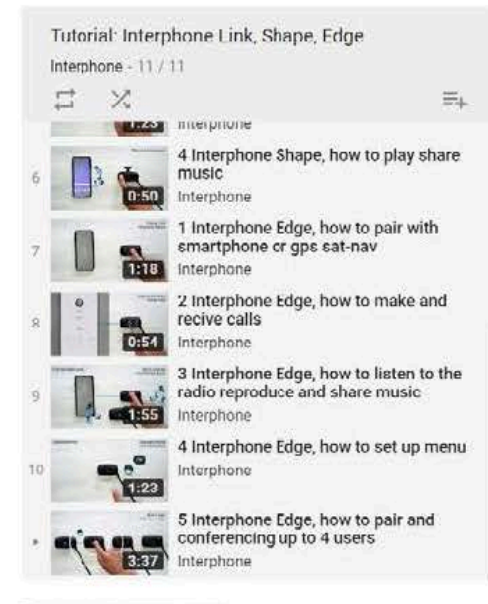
Tutorial: Interphone Link, Shape, Edge
Interphone - 11 / 11

1:23 Interphone

6
0:50
4 Interphone Shape, how to play share music
Interphone

7
1:18
1 Interphone Edge, how to pair with smartphone or gps sat-nav
Interphone

8
0:54
2 Interphone Edge, how to make and recive calls
Interphone

9
1:55
3 Interphone Edge, how to listen to the radio reproduce and share music
Interphone

10
1:23
4 Interphone Edge, how to set up menu
Interphone

▸
3:37
5 Interphone Edge, how to pair and conferencing up to 4 users
Interphone